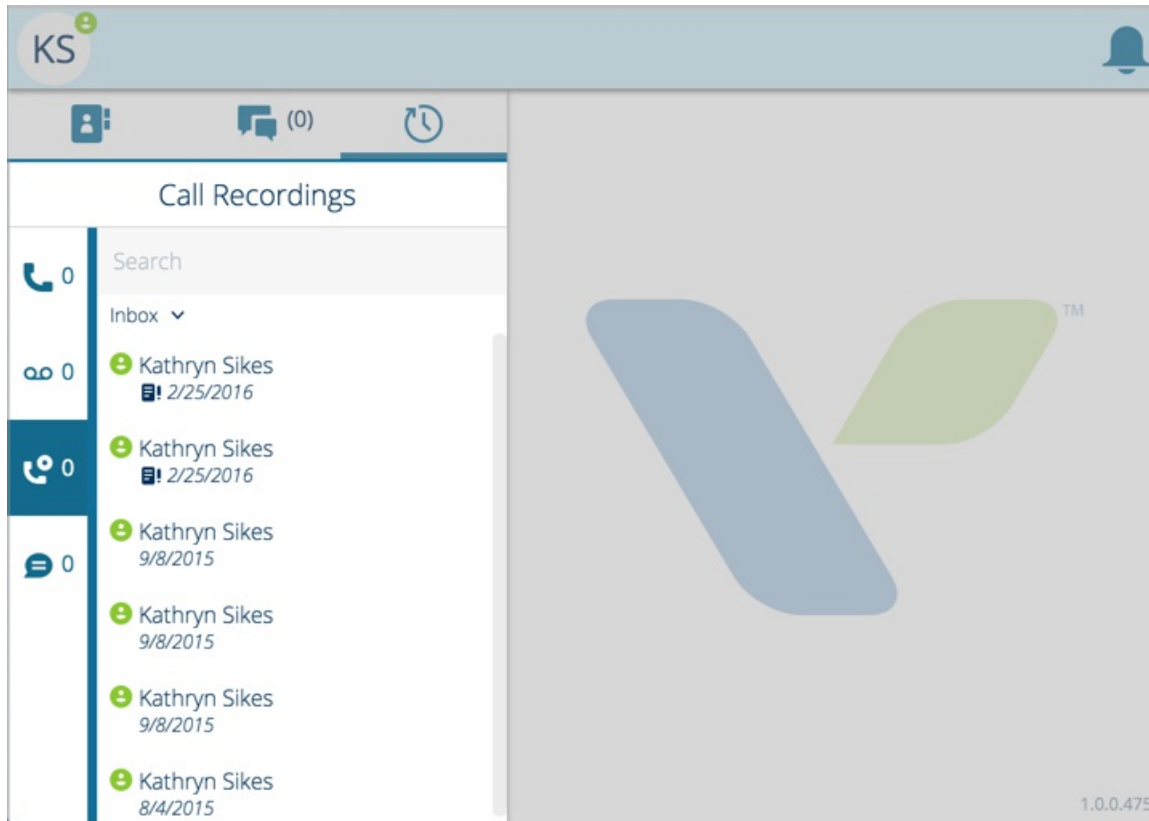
KS

(0)

Call Recordings

0

0

0

0

Search

Inbox

Kathryn Sikes
2/25/2016

Kathryn Sikes
2/25/2016

Kathryn Sikes
9/8/2015

Kathryn Sikes
9/8/2015

Kathryn Sikes
9/8/2015

Kathryn Sikes
8/4/2015

TM

1.0.0.475